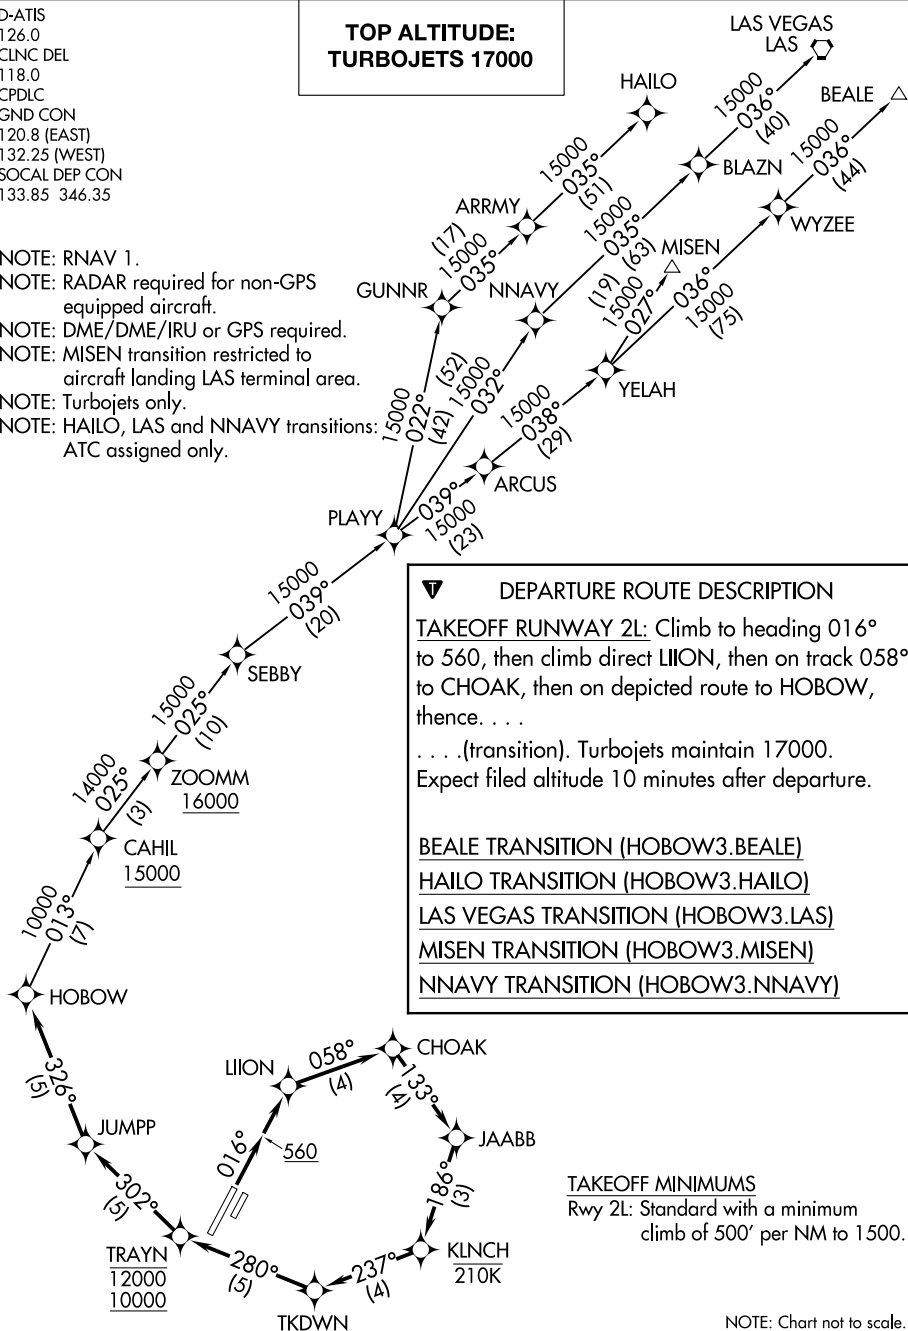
D-ATIS
126.0
CLNC DEL
118.0
CPDLC
GND CON
120.8 (EAST)
132.25 (WEST)
SOCAL DEP CON
133.85 346.35

TOP ALTITUDE:
TURBOJETS 17000

NOTE: RNAV 1.
NOTE: RADAR required for non-GPS equipped aircraft.
NOTE: DME/DME/IRU or GPS required.
NOTE: MISEN transition restricted to aircraft landing LAS terminal area.
NOTE: Turbojets only.
NOTE: HAILO, LAS and NNAVY transitions: ATC assigned only.

LAS VEGAS
LAS
HAILO
BEALE
15000
036°
(40)
BLAZN
15000
036°
(44)
15000
035°
(51)
ARRMY
WYZEE
15000
035°
(63)
MISEN
(17)
15000
035°
GUNNR
NNAVY
(19)
15000
027°
036°
15000
(75)
(52)
15000
032°
15000
022°
(42)
YELAH
15000
038°
(29)
ARCUS
PLAYY
039°
15000
(23)
15000
039°
(20)
SEBBY
15000
025°
(10)
ZOOMM
16000
14000
025°
(3)
CAHIL
15000
10000
013°
(7)
HOBOW
326°
(5)
JUMPP
302°
(5)
TRAYN
12000
10000
280°
(5)
TKDWN
237°
(4)
KLNCH
210K
186°
(3)
JAABB
133°
(4)
CHOAK
058°
(4)
LIION
016°
560

DEPARTURE ROUTE DESCRIPTION
TAKEOFF RUNWAY 2L: Climb to heading 016° to 560, then climb direct LIION, then on track 058° to CHOAK, then on depicted route to HOBOW, thence. . . .
. . . .(transition). Turbojets maintain 17000. Expect filed altitude 10 minutes after departure.

BEALE TRANSITION (HOBOW3.BEALE)
HAILO TRANSITION (HOBOW3.HAILO)
LAS VEGAS TRANSITION (HOBOW3.LAS)
MISEN TRANSITION (HOBOW3.MISEN)
NNAVY TRANSITION (HOBOW3.NNAVY)

TAKEOFF MINIMUMS
Rwy 2L: Standard with a minimum climb of 500′ per NM to 1500.

NOTE: Chart not to scale.